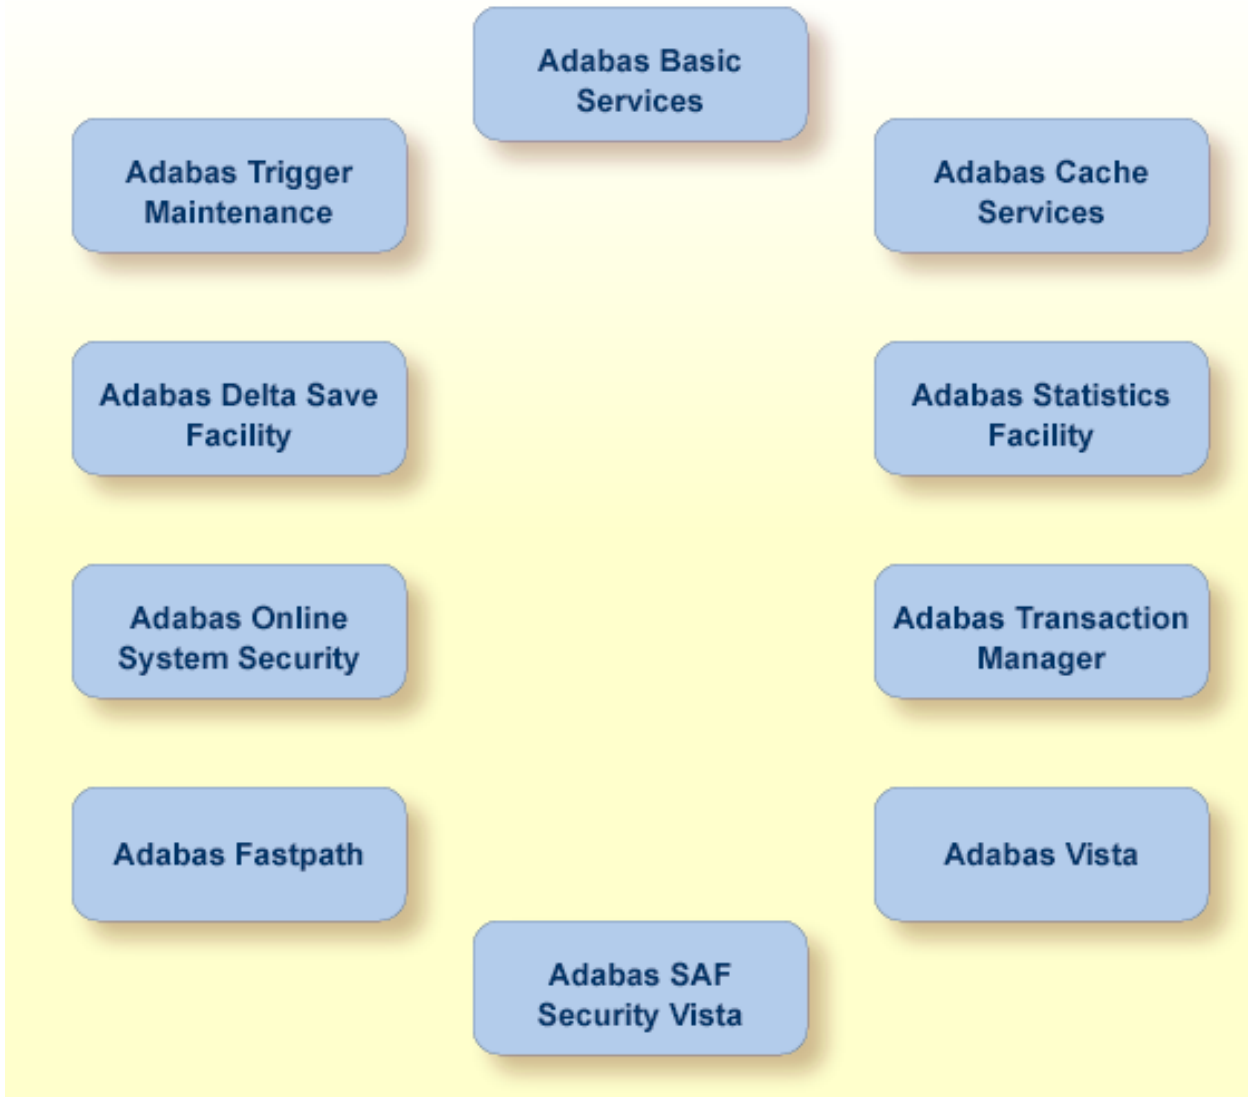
Adabas Basic Services

Adabas Trigger Maintenance

Adabas Cache Services

Adabas Delta Save Facility

Adabas Statistics Facility

Adabas Online System Security

Adabas Transaction Manager

Adabas Fastpath

Adabas Vista

Adabas SAF Security Vista